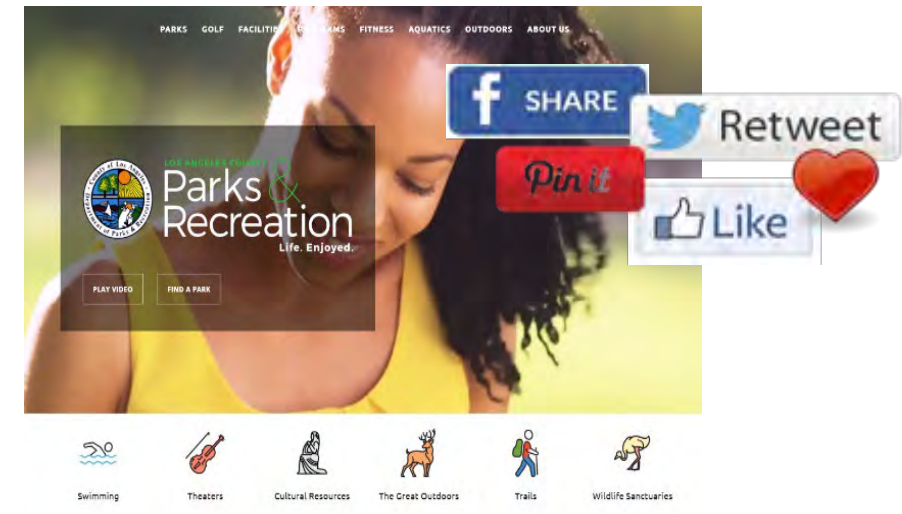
PARKS GOLF FACILITI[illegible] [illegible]RAMS FITNESS AQUATICS OUTDOORS ABOUT US

SHARE

Retweet

Pin it

Like

LOS ANGELES COUNTY

Parks & Recreation

Life. Enjoyed.

PLAY VIDEO

FIND A PARK

Swimming

Theaters

Cultural Resources

The Great Outdoors

Trails

Wildlife Sanctuaries